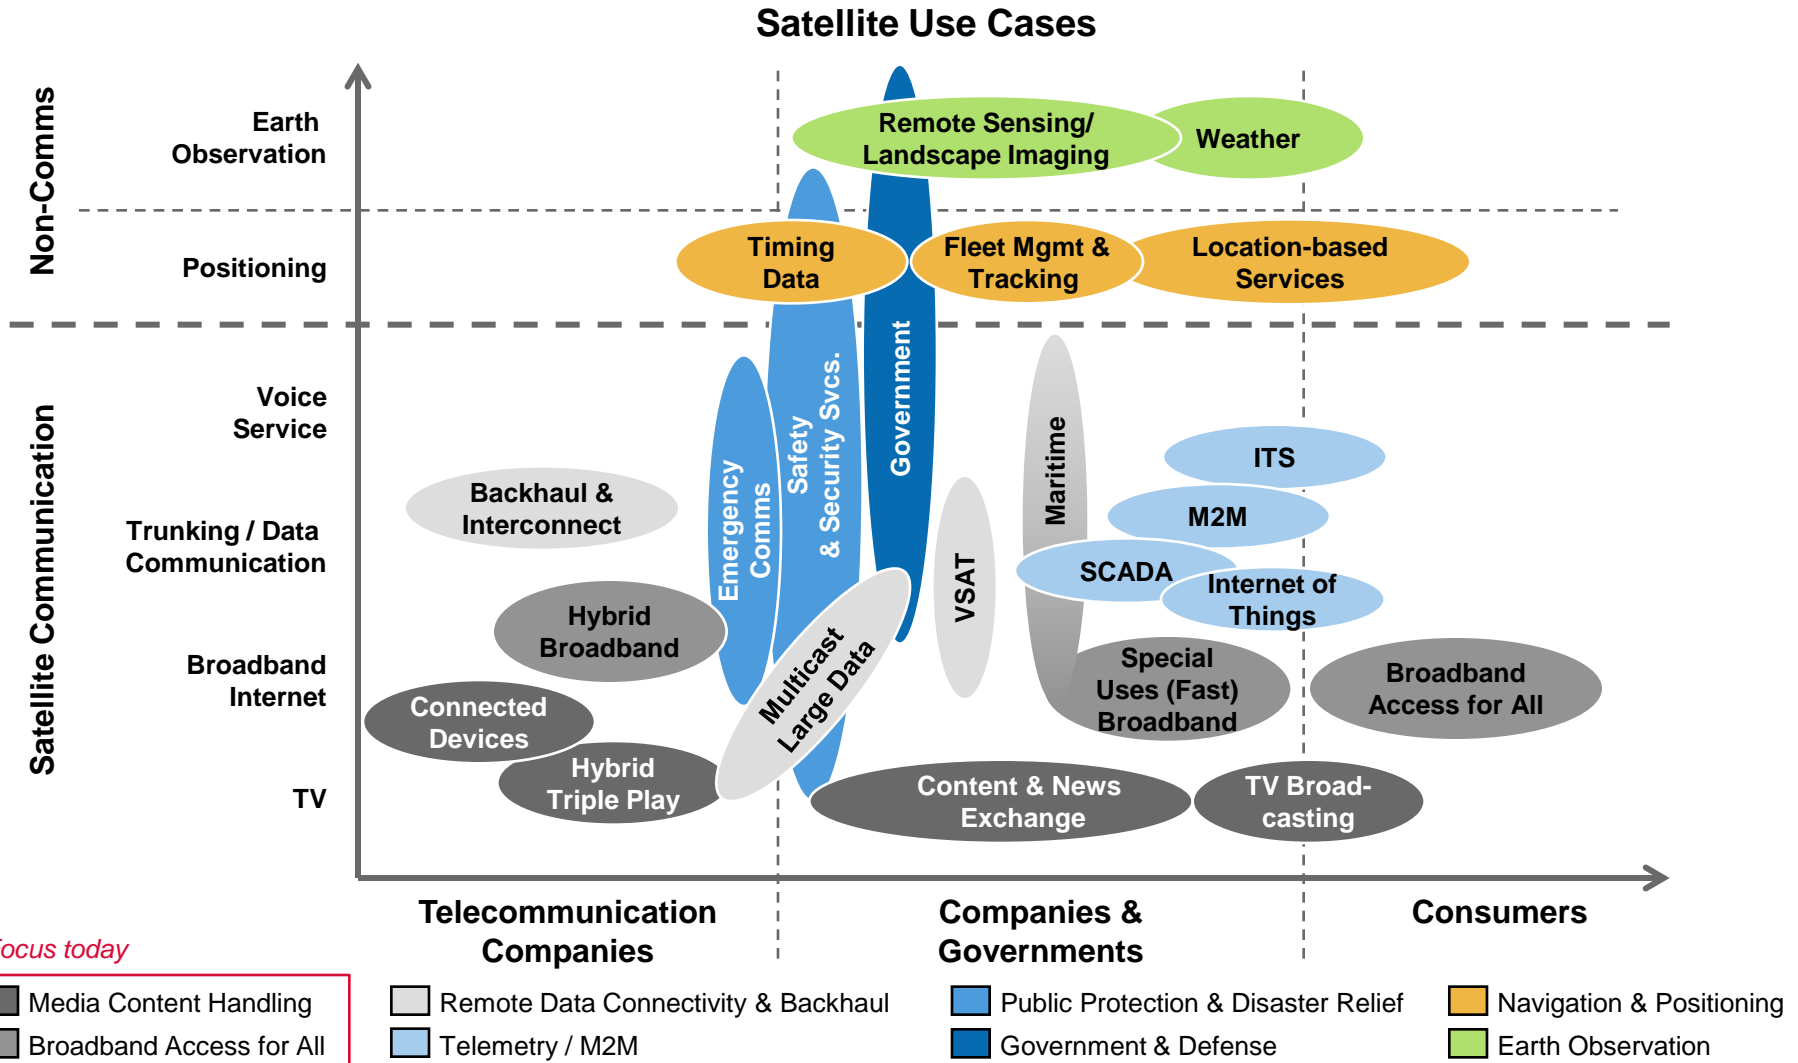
Satellite Use Cases

Non-Comms

Earth Observation

Positioning

Satellite Communication

Voice Service

Trunking / Data Communication

Broadband Internet

TV

Remote Sensing/ Landscape Imaging

Weather

Timing Data

Fleet Mgmt & Tracking

Location-based Services

Government

Safety & Security Svcs.

Emergency Comms

Maritime

VSAT

ITS

M2M

SCADA

Internet of Things

Backhaul & Interconnect

Hybrid Broadband

Multicast Large Data

Connected Devices

Hybrid Triple Play

Special Uses (Fast) Broadband

Broadband Access for All

Content & News Exchange

TV Broad-casting

Telecommunication Companies

Companies & Governments

Consumers

ocus today

Media Content Handling

Broadband Access for All

Remote Data Connectivity & Backhaul

Telemetry / M2M

Public Protection & Disaster Relief

Government & Defense

Navigation & Positioning

Earth Observation